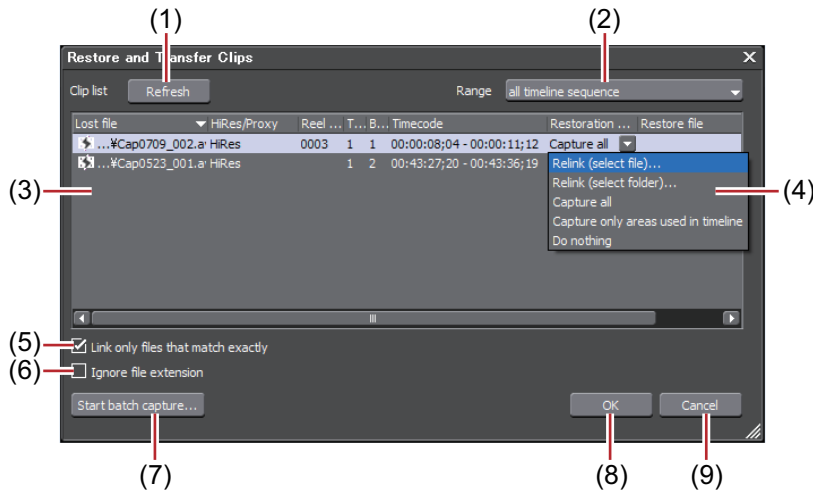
(1)

(2)

Restore and Transfer Clips

Clip list

Refresh

Range

all timeline sequence

| Lost file | HiRes/Proxy | Reel ... | T... | B... | Timecode | Restoration ... | Restore file |
|---|---|---|---|---|---|---|---|
| ...¥Cap0709_002.a | HiRes | 0003 | 1 | 1 | 00:00:08;04 - 00:00:11;12 | Capture all | |
| ...¥Cap0523_001.a | HiRes | | 1 | 2 | 00:43:27;20 - 00:43:36;19 | | |

Relink (select file)...
Relink (select folder)...
Capture all
Capture only areas used in timeline
Do nothing

(3)

(4)

(5)

Link only files that match exactly

(6)

Ignore file extension

Start batch capture...

OK

Cancel

(7)

(8)

(9)